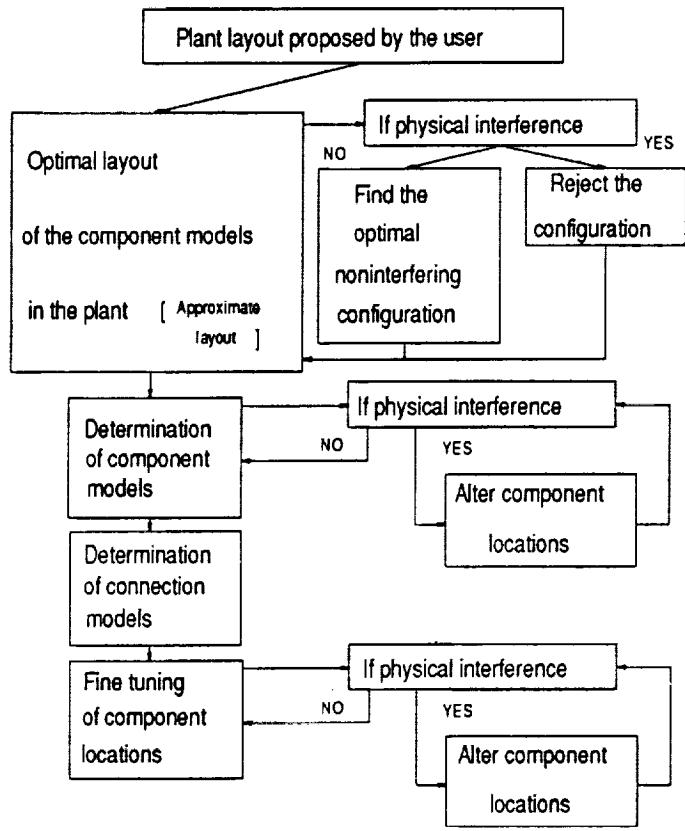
Plant layout proposed by the user

Optimal layout of the component models in the plant [ Approximate layout ]

If physical interference

NO

YES

Find the optimal noninterfering configuration

Reject the configuration

Determination of component models

If physical interference

NO

YES

Alter component locations

Determination of connection models

Fine tuning of component locations

If physical interference

NO

YES

Alter component locations